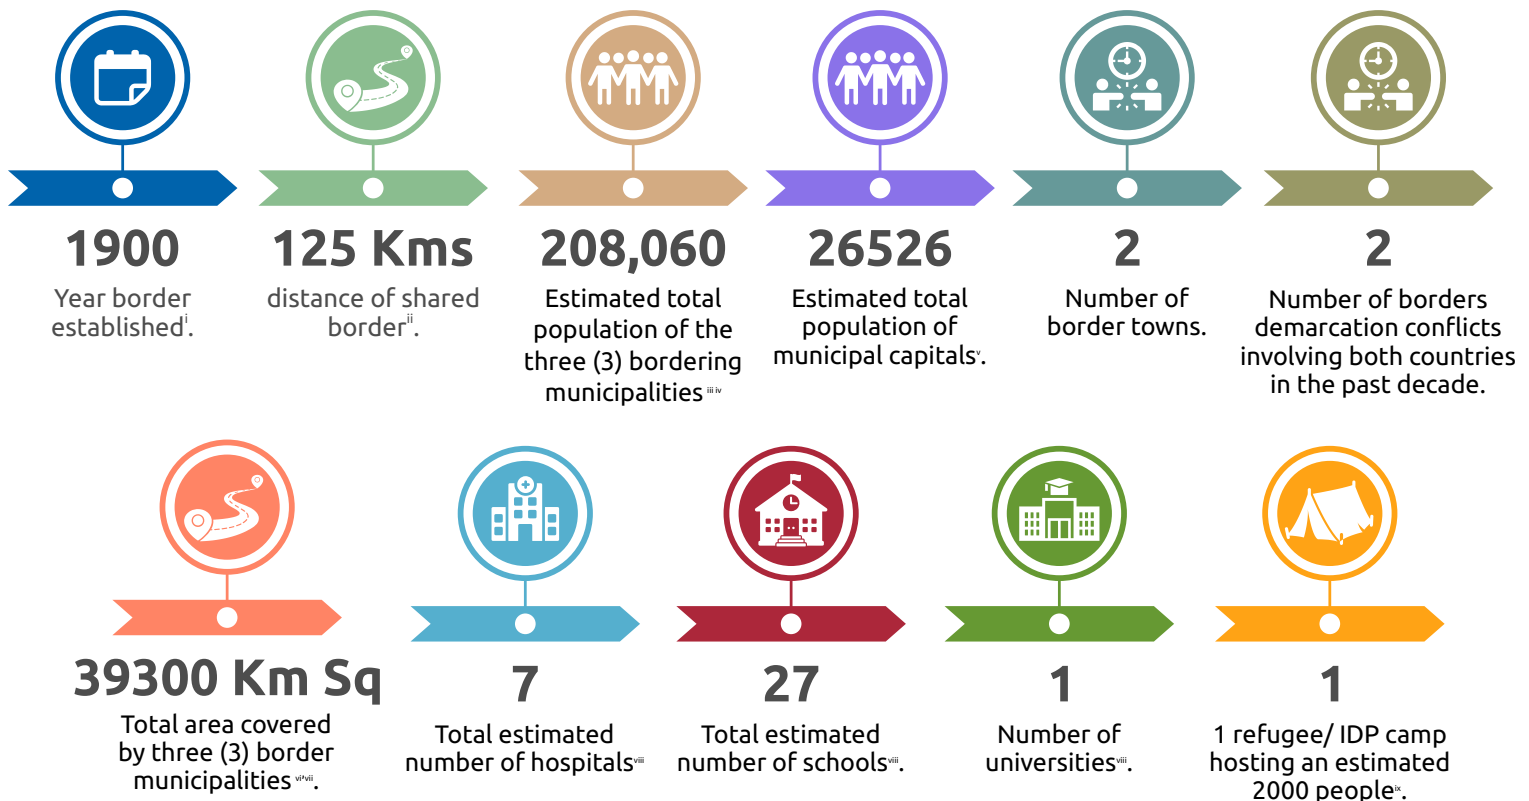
1900
Year border established$^{i}$.

125 Kms
distance of shared border$^{ii}$.

208,060
Estimated total population of the three (3) bordering municipalities$^{iii\ iv}$

26526
Estimated total population of municipal capitals$^{v}$.

2
Number of border towns.

2
Number of borders demarcation conflicts involving both countries in the past decade.

39300 Km Sq
Total area covered by three (3) border municipalities$^{vi*vii}$.

7
Total estimated number of hospitals$^{viii}$

27
Total estimated number of schools$^{viii}$.

1
Number of universities$^{viii}$.

1
1 refugee/ IDP camp hosting an estimated 2000 people$^{ix}$.